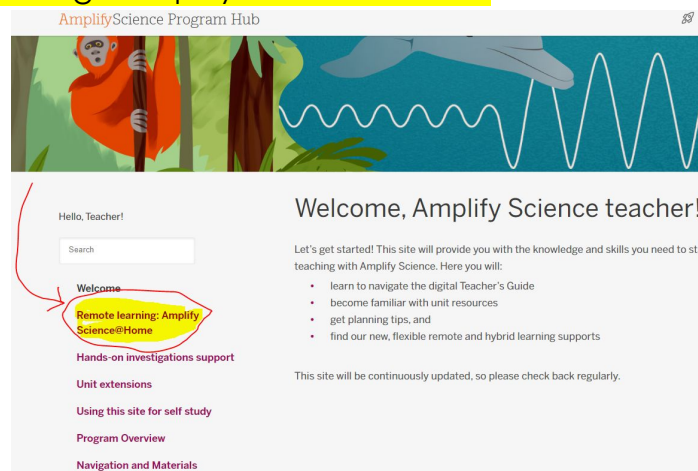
AmplifyScience Program Hub

Hello, Teacher!

Search

Welcome

Remote learning: Amplify Science@Home

Hands-on investigations support

Unit extensions

Using this site for self study

Program Overview

Navigation and Materials

Welcome, Amplify Science teacher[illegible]

Let's get started! This site will provide you with the knowledge and skills you need to st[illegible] teaching with Amplify Science. Here you will:

- learn to navigate the digital Teacher's Guide
- become familiar with unit resources
- get planning tips, and
- find our new, flexible remote and hybrid learning supports

This site will be continuously updated, so please check back regularly.